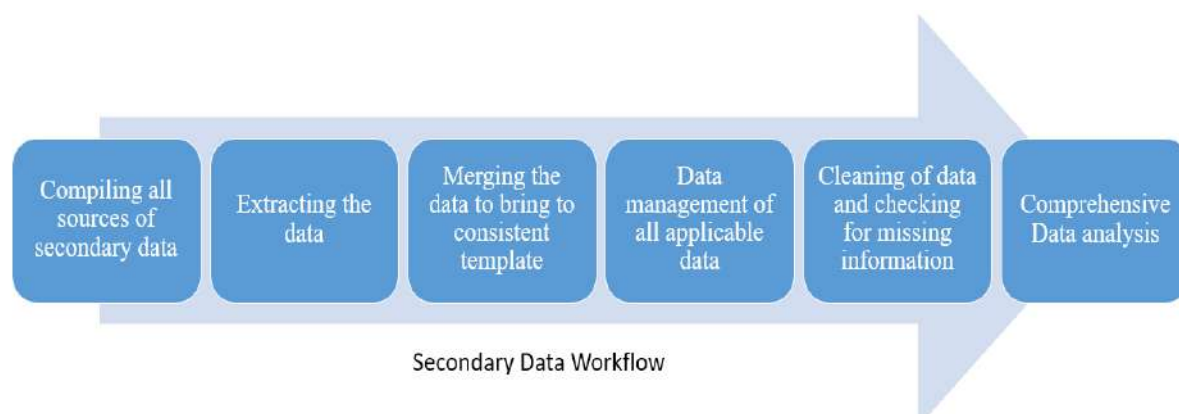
Compiling all sources of secondary data

Extracting the data

Merging the data to bring to consistent template

Data management of all applicable data

Cleaning of data and checking for missing information

Comprehensive Data analysis

Secondary Data Workflow